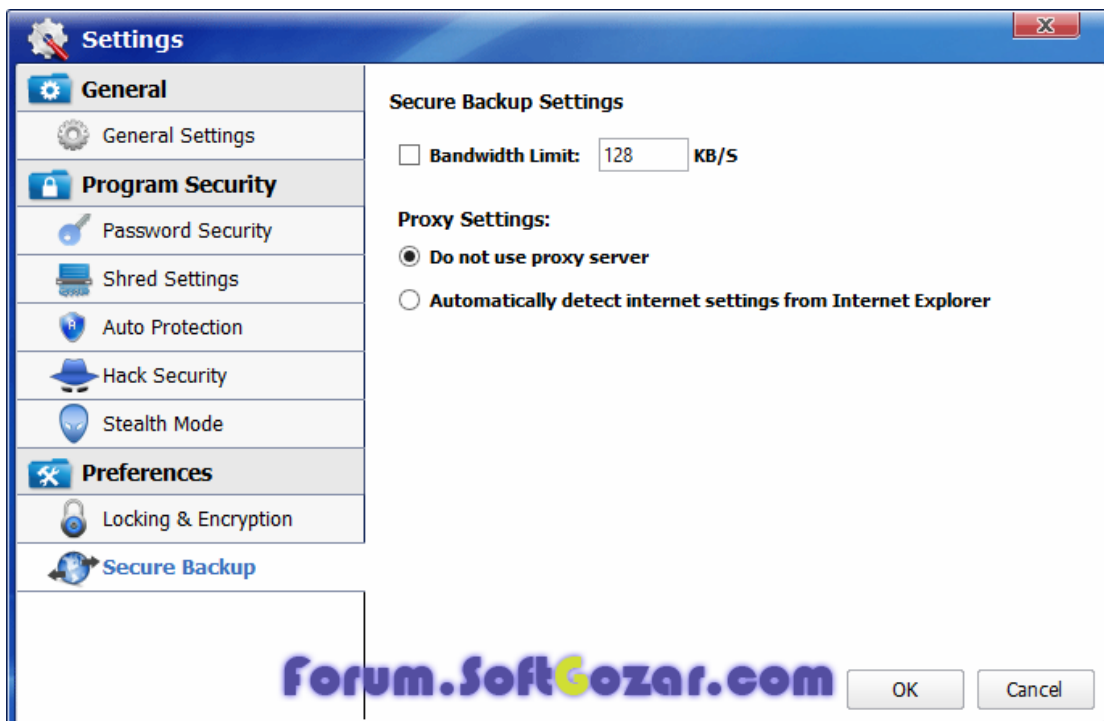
Settings

General
General Settings
Program Security
Password Security
Shred Settings
Auto Protection
Hack Security
Stealth Mode
Preferences
Locking & Encryption
Secure Backup

Secure Backup Settings

Bandwidth Limit: 128 KB/S

Proxy Settings:
Do not use proxy server
Automatically detect internet settings from Internet Explorer

Forum.SoftGozar.com

OK
Cancel